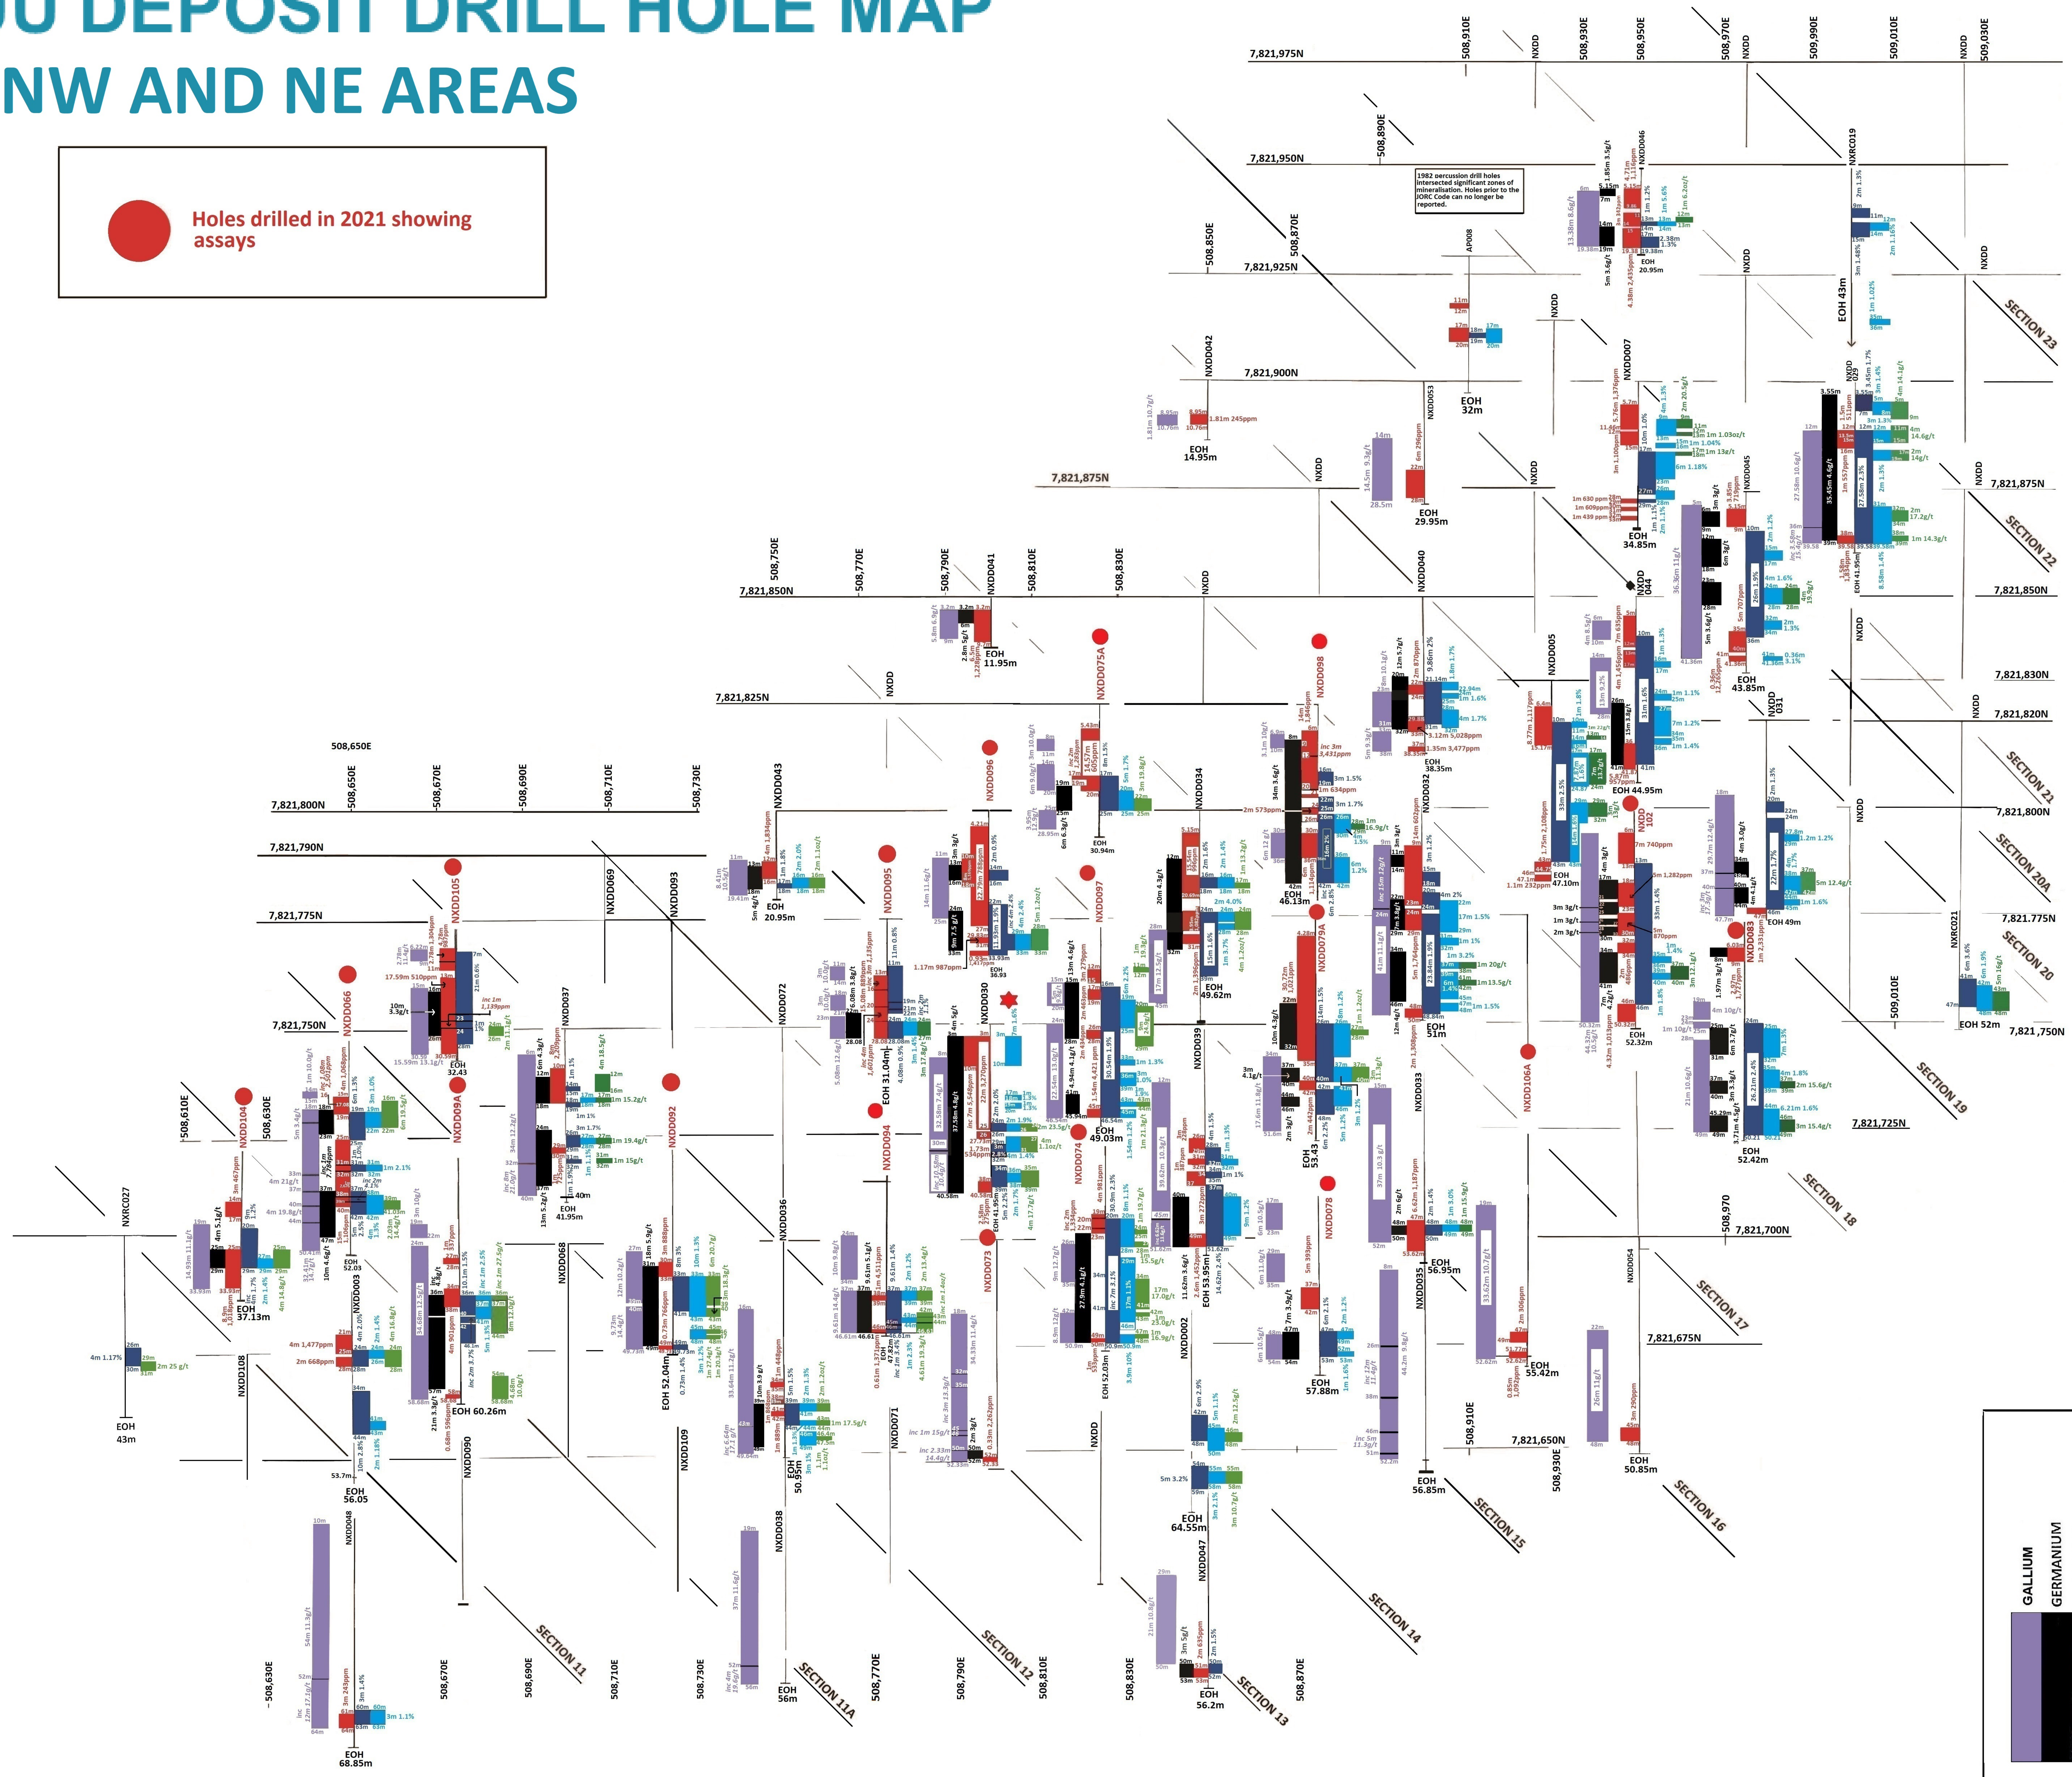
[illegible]U DEPOSIT DRILL HOLE MAP
NW AND NE AREAS

Holes drilled in 2021 showing assays

1982 percussion drill holes intersected significant zones of mineralisation. Holes prior to the JORC Code can no longer be reported.

7,821,975N
7,821,950N
7,821,925N
7,821,900N
7,821,875N
7,821,850N
7,821,830N
7,821,825N
7,821,820N
7,821,800N
7,821,790N
7,821,775N
7,821,750N
7,821,725N
7,821,700N
7,821,675N
7,821,650N

508,650E
508,670E
508,690E
508,710E
508,730E
508,750E
508,770E
508,790E
508,810E
508,830E
508,850E
508,870E
508,890E
508,910E
508,930E
508,950E
508,970E
508,990E
509,010E
509,030E
508,610E
508,630E

SECTION 11
SECTION 11A
SECTION 12
SECTION 13
SECTION 14
SECTION 15
SECTION 16
SECTION 17
SECTION 18
SECTION 19
SECTION 20
SECTION 20A
SECTION 21
SECTION 22
SECTION 23

NXRC027
NXDD104
NXDD066
NXDD105
NXDD09A
NXDD003
NXDD108
NXDD048
NXDD090
NXDD037
NXDD068
NXDD069
NXDD093
NXDD092
NXDD109
NXDD043
NXDD072
NXDD036
NXDD038
NXDD095
NXDD094
NXDD071
NXDD096
NXDD041
NXDD030
NXDD073
NXDD097
NXDD075A
NXDD074
NXDD034
NXDD039
NXDD002
NXDD047
NXDD042
NXDD053
NXDD040
NXDD098
NXDD079A
NXDD078
NXDD032
NXDD033
NXDD035
AP008
NXDD005
NXDD106A
NXDD044
NXDD007
NXDD046
NXDD045
NXDD031
NXDD102
NXDD082
NXDD054
NXRC019
NXDD029
NXRC021

EOH 43m
EOH 37.13m
EOH 56.05
EOH 68.85m
EOH 52.03
EOH 32.43
EOH 60.26m
EOH 41.95m
EOH 52.04m
EOH 20.95m
EOH 50.95m
EOH 56m
EOH 31.04m
EOH 11.95m
EOH 36.93
EOH 30.94m
EOH 49.03m
EOH 52.03m
EOH 49.62m
EOH 53.95m
EOH 64.55m
EOH 56.2m
EOH 14.95m
EOH 32m
EOH 29.95m
EOH 46.13m
EOH 38.35m
EOH 53.43
EOH 57.88m
EOH 51m
EOH 56.95m
EOH 56.85m
EOH 55.42m
EOH 47.10m
EOH 34.85m
EOH 44.95m
EOH 43.85m
EOH 52.32m
EOH 50.85m
EOH 20.95m
EOH 49m
EOH 52.42m
EOH 41.95m
EOH 52m

GALLIUM
GERMANIUM